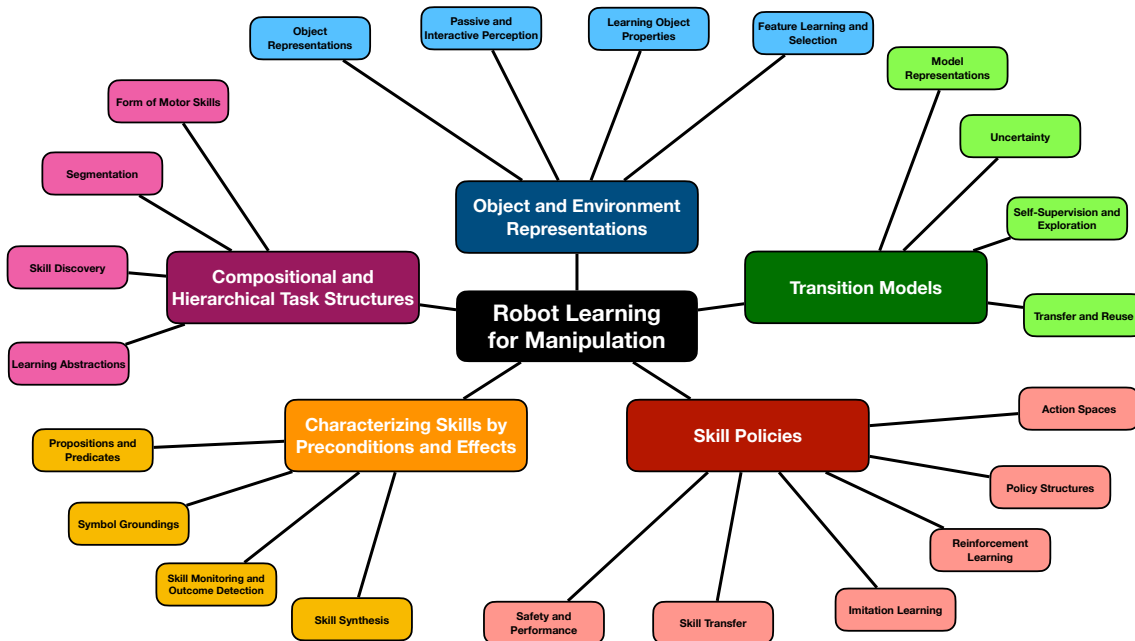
Robot Learning for Manipulation

Object and Environment Representations

Object Representations

Passive and Interactive Perception

Learning Object Properties

Feature Learning and Selection

Transition Models

Model Representations

Uncertainty

Self-Supervision and Exploration

Transfer and Reuse

Skill Policies

Action Spaces

Policy Structures

Reinforcement Learning

Imitation Learning

Skill Transfer

Safety and Performance

Characterizing Skills by Preconditions and Effects

Propositions and Predicates

Symbol Groundings

Skill Monitoring and Outcome Detection

Skill Synthesis

Compositional and Hierarchical Task Structures

Form of Motor Skills

Segmentation

Skill Discovery

Learning Abstractions